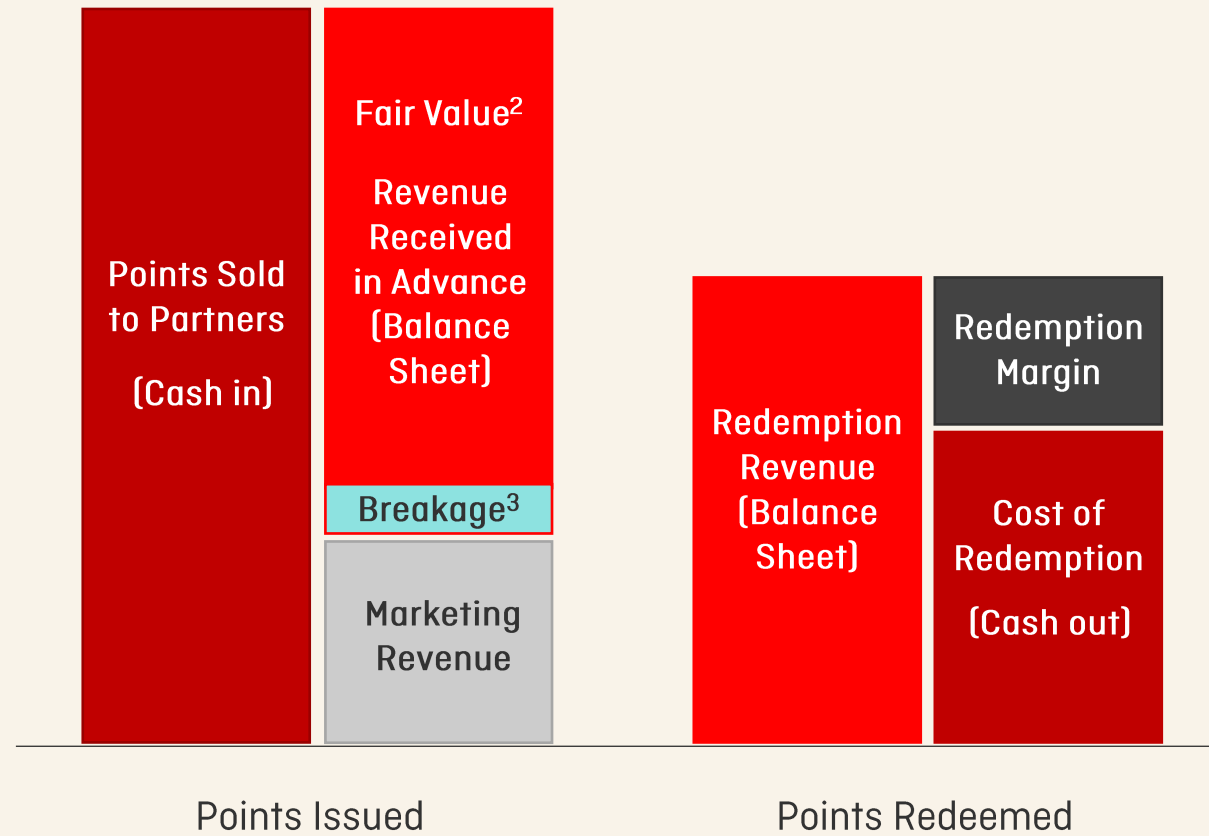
Points Sold to Partners

(Cash in)

Fair Value$^2$

Revenue Received in Advance (Balance Sheet)

Breakage$^3$

Marketing Revenue

Redemption Revenue (Balance Sheet)

Redemption Margin

Cost of Redemption

(Cash out)

Points Issued

Points Redeemed